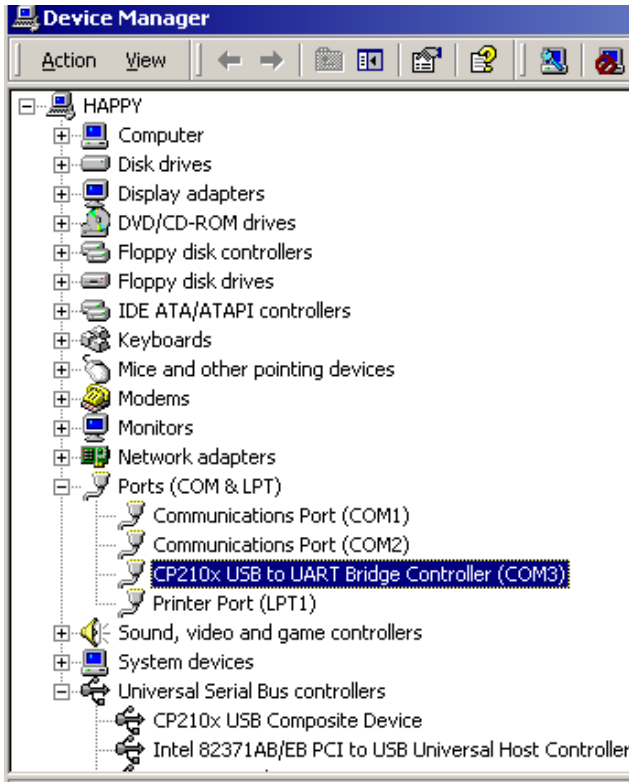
Device Manager

Action View

HAPPY
Computer
Disk drives
Display adapters
DVD/CD-ROM drives
Floppy disk controllers
Floppy disk drives
IDE ATA/ATAPI controllers
Keyboards
Mice and other pointing devices
Modems
Monitors
Network adapters
Ports (COM & LPT)
Communications Port (COM1)
Communications Port (COM2)
CP210x USB to UART Bridge Controller (COM3)
Printer Port (LPT1)
Sound, video and game controllers
System devices
Universal Serial Bus controllers
CP210x USB Composite Device
Intel 82371AB/EB PCI to USB Universal Host Controller